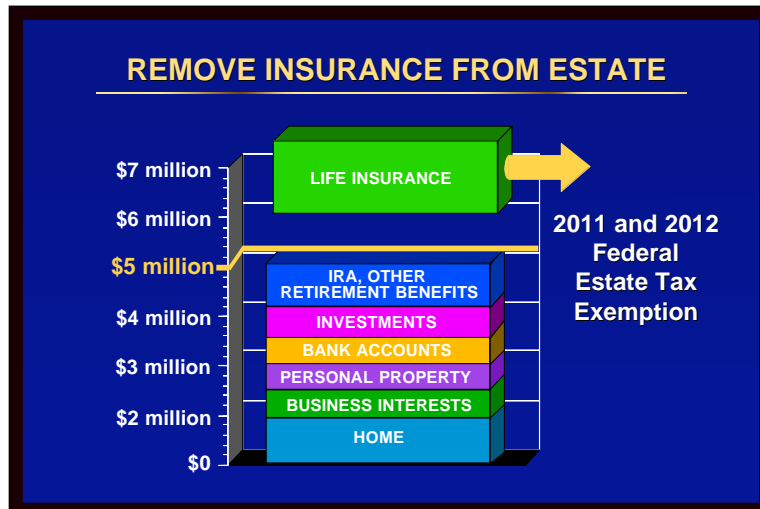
REMOVE INSURANCE FROM ESTATE

$7 million
$6 million
$5 million
$4 million
$3 million
$2 million
$0

LIFE INSURANCE

IRA, OTHER RETIREMENT BENEFITS
INVESTMENTS
BANK ACCOUNTS
PERSONAL PROPERTY
BUSINESS INTERESTS
HOME

2011 and 2012 Federal Estate Tax Exemption